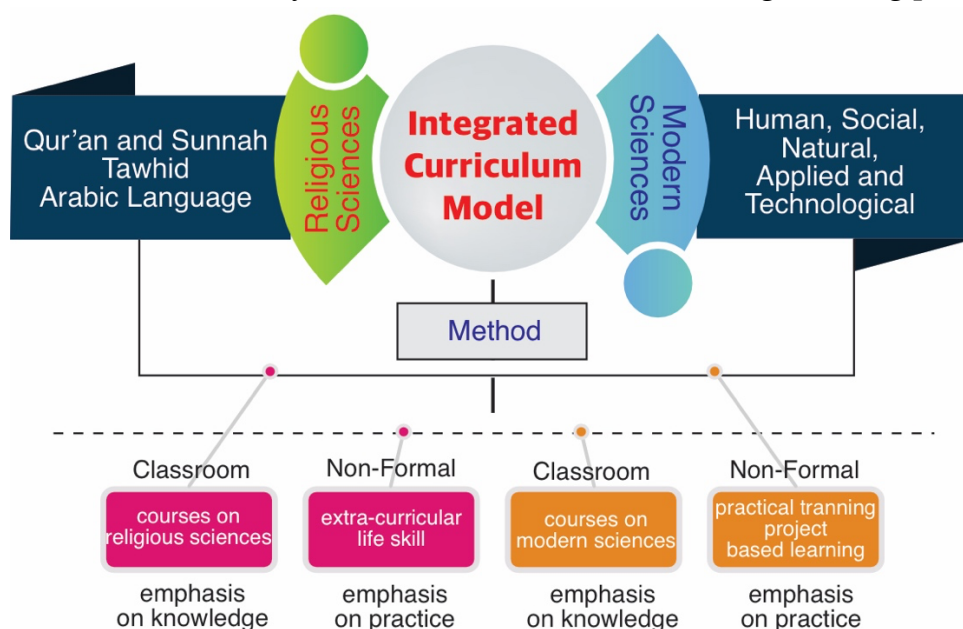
Qur'an and Sunnah
Tawhid
Arabic Language

Religious Sciences

Integrated Curriculum Model

Modern Sciences

Human, Social, Natural, Applied and Technological

Method

Classroom
courses on religious sciences
emphasis on knowledge

Non-Formal
extra-curricular life skill
emphasis on practice

Classroom
courses on modern sciences
emphasis on knowledge

Non-Formal
practical tranning project based learning
emphasis on practice